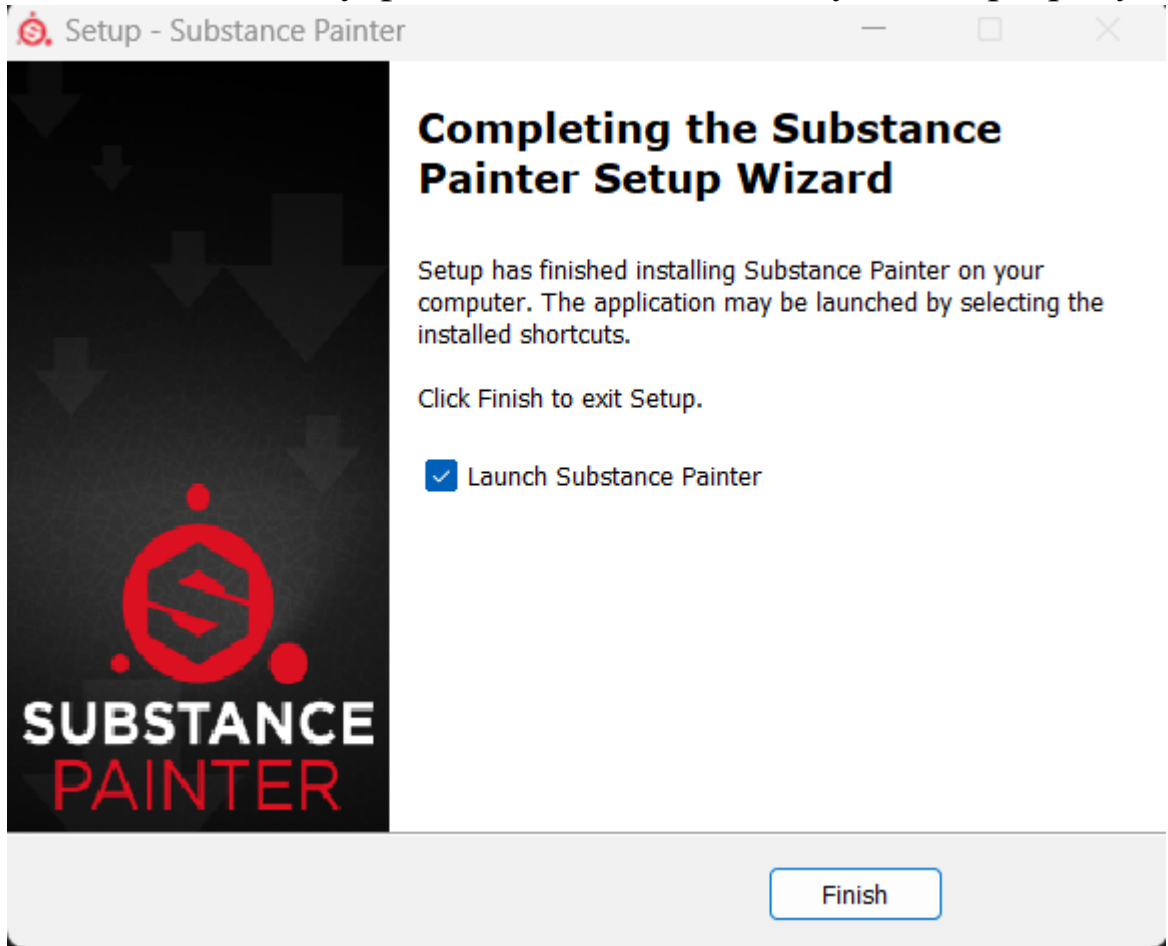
Setup - Substance Painter

SUBSTANCE
PAINTER

Completing the Substance Painter Setup Wizard

Setup has finished installing Substance Painter on your computer. The application may be launched by selecting the installed shortcuts.

Click Finish to exit Setup.

Launch Substance Painter

Finish